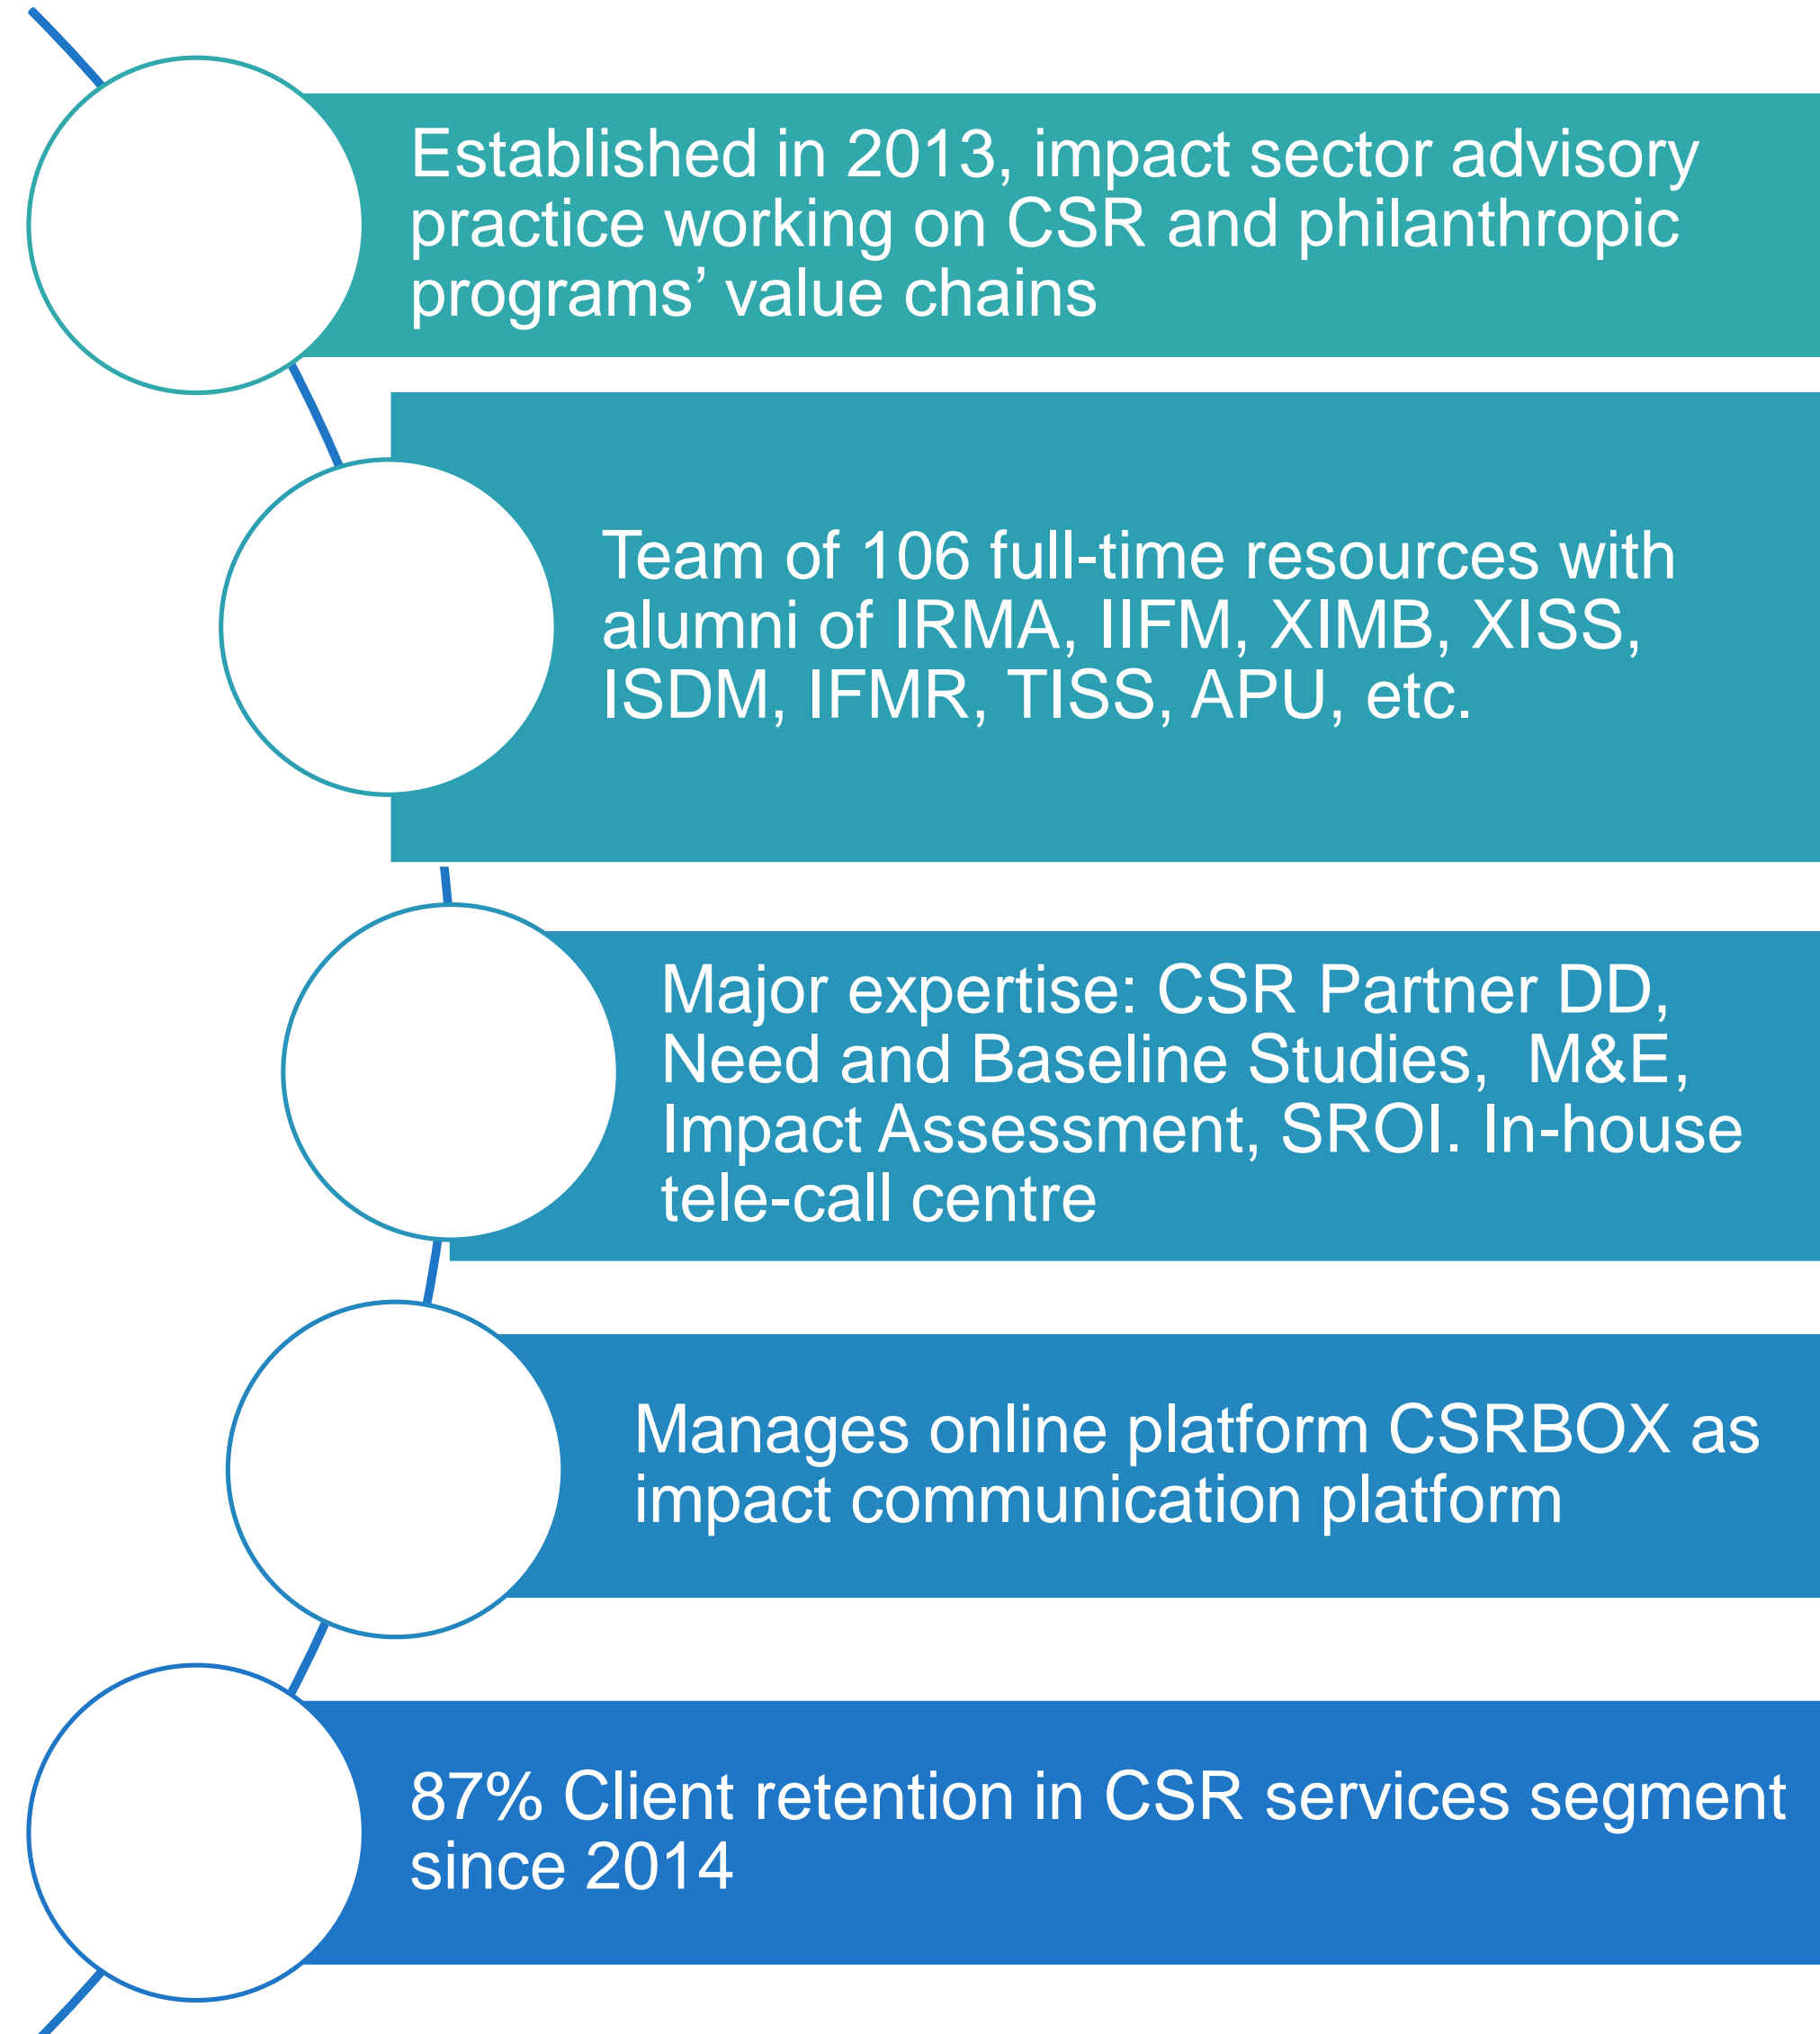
Established in 2013, impact sector advisory practice working on CSR and philanthropic programs' value chains

Team of 106 full-time resources with alumni of IRMA, IIFM, XIMB, XISS, ISDM, IFMR, TISS, APU, etc.

Major expertise: CSR Partner DD, Need and Baseline Studies, M&E, Impact Assessment, SROI. In-house tele-call centre

Manages online platform CSRBOX as impact communication platform

87% Client retention in CSR services segment since 2014